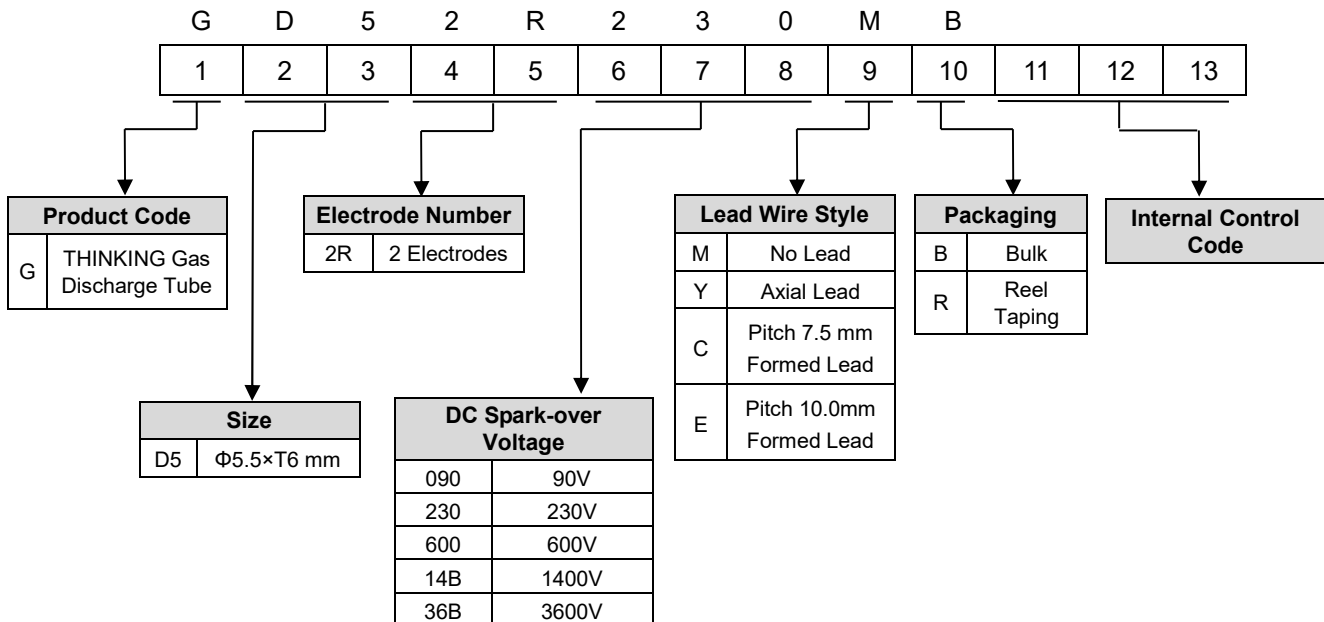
G D 5 2 R 2 3 0 M B

| 1 | 2 | 3 | 4 | 5 | 6 | 7 | 8 | 9 | 10 | 11 | 12 | 13 |
|---|---|---|---|---|---|---|---|---|---|---|---|---|

| Product Code | |
|---|---|
| G | THINKING Gas Discharge Tube |

| Electrode Number | |
|---|---|
| 2R | 2 Electrodes |

| Lead Wire Style | |
|---|---|
| M | No Lead |
| Y | Axial Lead |
| C | Pitch 7.5 mm Formed Lead |
| E | Pitch 10.0mm Formed Lead |

| Packaging | |
|---|---|
| B | Bulk |
| R | Reel Taping |

Internal Control Code

| Size | |
|---|---|
| D5 | Φ5.5×T6 mm |

| DC Spark-over Voltage | |
|---|---|
| 090 | 90V |
| 230 | 230V |
| 600 | 600V |
| 14B | 1400V |
| 36B | 3600V |